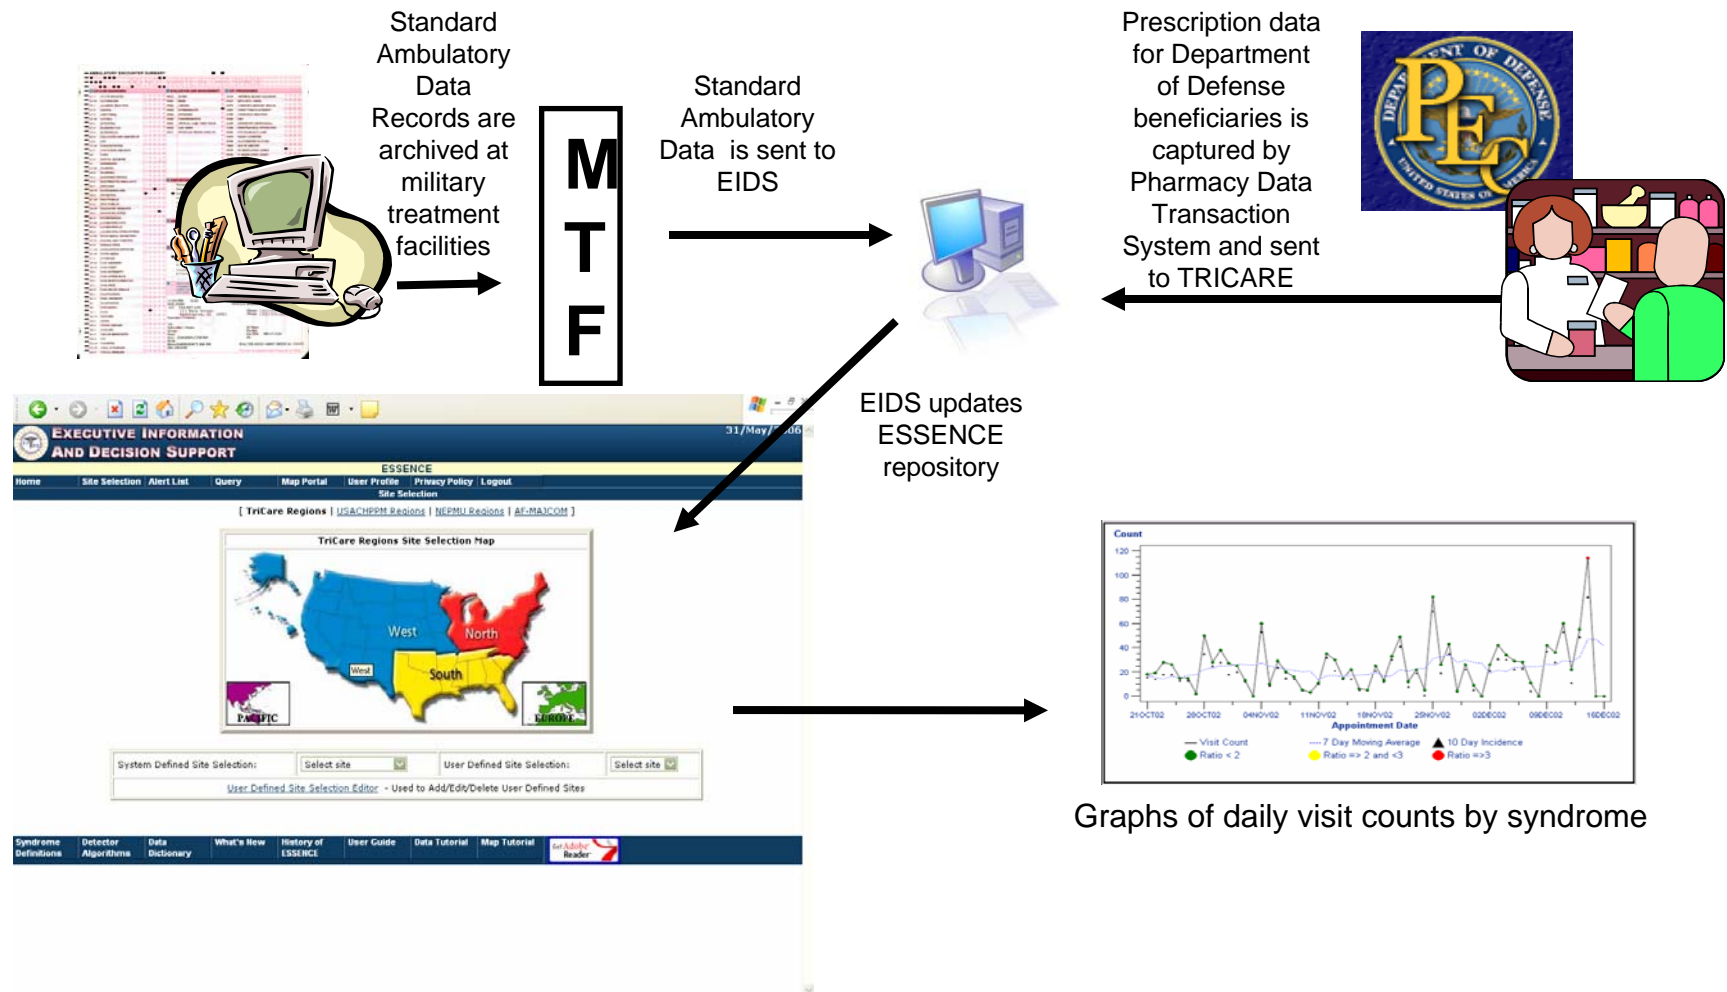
Standard Ambulatory Data Records are archived at military treatment facilities

M
T
F

Standard Ambulatory Data is sent to EIDS

Prescription data for Department of Defense beneficiaries is captured by Pharmacy Data Transaction System and sent to TRICARE

PEC

DEPARTMENT OF DEFENSE UNITED STATES OF AMERICA

EIDS updates ESSENCE repository

EXECUTIVE INFORMATION AND DECISION SUPPORT

31/May/2006

ESSENCE

Home | Site Selection | Alert List | Query | Map Portal | User Profile | Privacy Policy | Logout

Site Selection

[ TriCare Regions | USACHPPM Regions | NEPMU Regions | AF-MAJCOM ]

TriCare Regions Site Selection Map

West

North

South

West

PACIFIC

EUROPE

System Defined Site Selection: Select site

User Defined Site Selection: Select site

User Defined Site Selection Editor - Used to Add/Edit/Delete User Defined Sites

Syndrome Definitions | Detector Algorithms | Data Dictionary | What's New | History of ESSENCE | User Guide | Data Tutorial | Map Tutorial | Get Adobe Reader

Count
120
100
80
60
40
20
0

21OCT02 28OCT02 04NOV02 11NOV02 18NOV02 25NOV02 02DEC02 09DEC02 16DEC02

Appointment Date

Visit Count
7 Day Moving Average
10 Day Incidence
Ratio < 2
Ratio => 2 and <3
Ratio =>3

Graphs of daily visit counts by syndrome